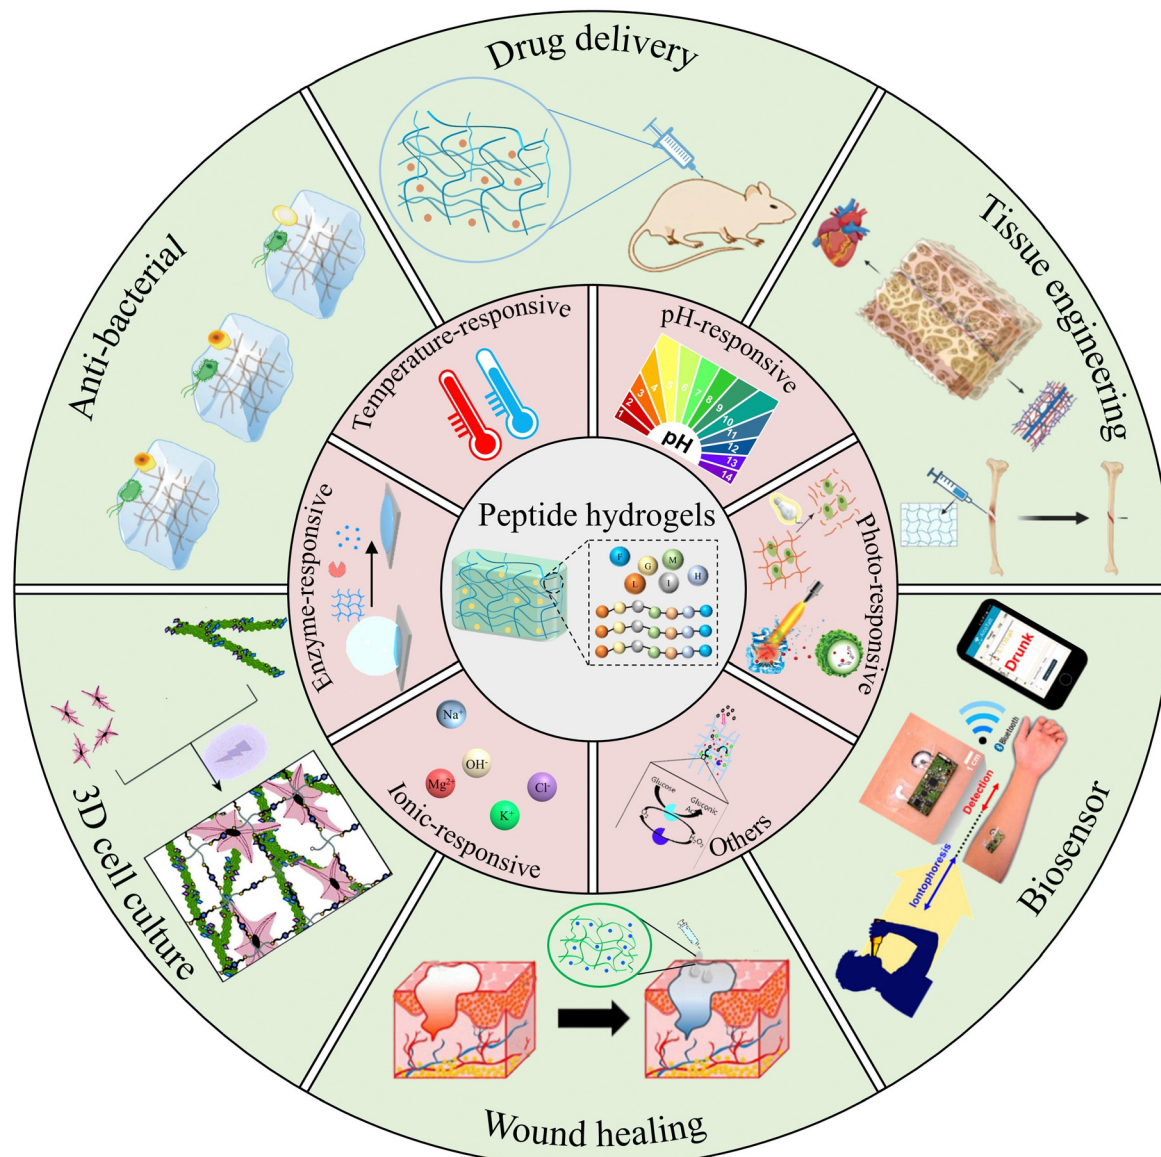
Drug delivery

Tissue engineering

Biosensor

Wound healing

3D cell culture

Anti-bacterial

Temperature-responsive

pH-responsive

1 2 3 4 5 6 7 8 9 10 11 12 13 14

pH

Photo-responsive

Others

Glucose

Gluconic

Ionic-responsive

$Na^+$

$OH^-$

$Mg^{2+}$

$Cl^-$

$K^+$

Enzyme-responsive

Peptide hydrogels

F G M L I H

Drunk

Bluetooth

Detection

Iontophoresis